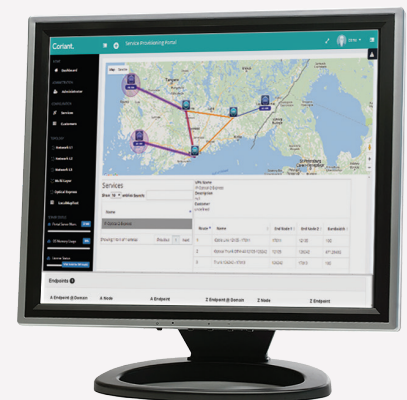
Coriant.

Service Provisioning Portal

Dashboard

Administration

Services

Customers

Network L1

Network L2

Network L3

Multi-Layer

Optical Express

Tampere

Services

Show 10 entries Search:

Name

Showing 1 to 1 of 1 entries

Endpoints

A Endpoint @ Domain

A Node

A Endpoint

Z Endpoint @ Domain

Z Node

Z Endpoint